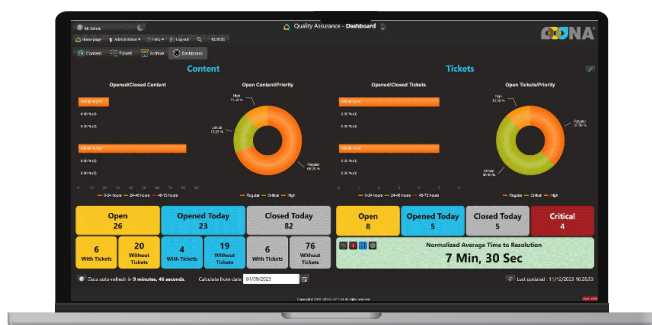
Quality Assurance - Dashboard

Home page
Administration
Help
Logout

Content
Tickets
Archive
Dashboard

Content

Tickets

Opened/Closed Content

Open Content/Priority

Opened/Closed Tickets

Open Tickets/Priority

High

Regular

Critical

Regular

0-24 hours
24-48 hours
48-72 hours

Regular
Critical
High

0-24 hours
24-48 hours
48-72 hours

Regular
Critical
High

| Open 26 | Opened Today 23 | Closed Today 82 |
|---|---|---|
| 6 With Tickets | 20 Without Tickets | 4 With Tickets | 19 Without Tickets | 6 With Tickets | 76 Without Tickets |

| Open 8 | Opened Today 5 | Closed Today 5 | Critical 4 |
|---|---|---|---|

Normalized Average Time to Resolution

7 Min, 30 Sec

Data auto-refresh in 9 minutes, 46 seconds.

Calculate from date

01/09/2023

Last updated : 11/12/2023 10:20:23